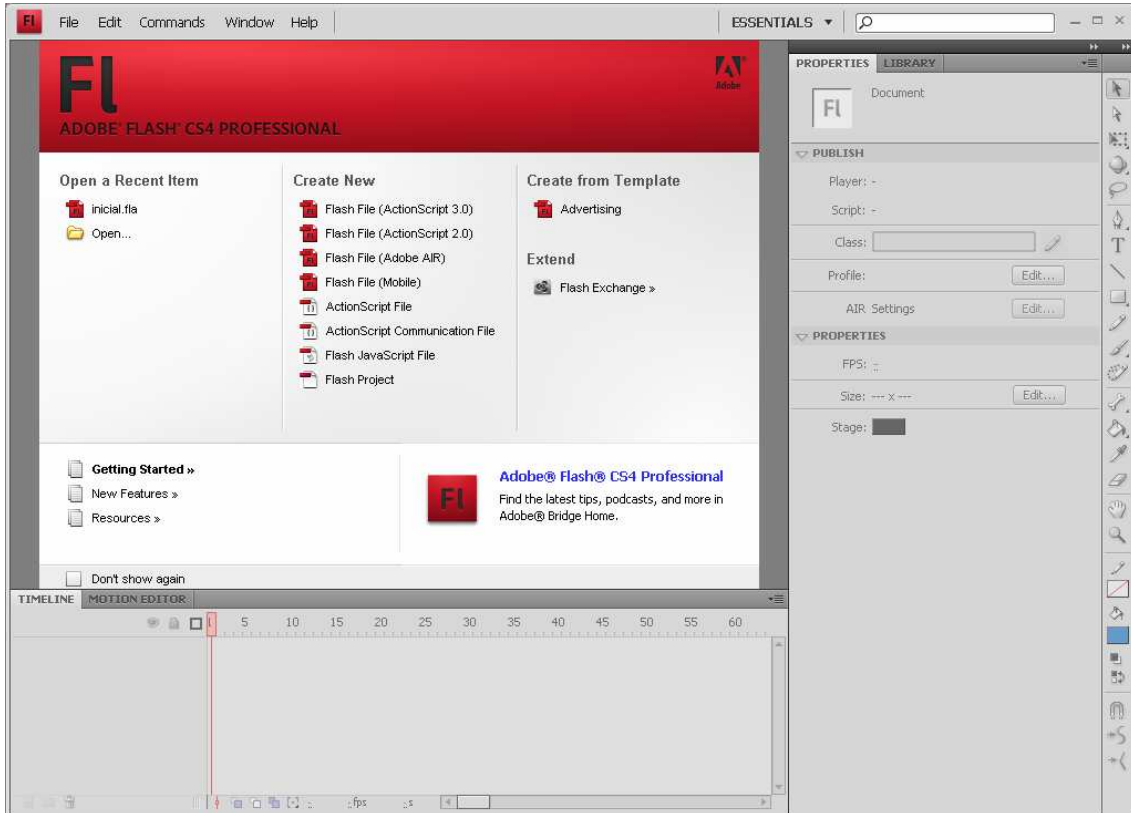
Fl File Edit Commands Window Help

ESSENTIALS ▾

Fl

Adobe

ADOBE® FLASH® CS4 PROFESSIONAL

Open a Recent Item

inicial.fla

Open...

Create New

Flash File (ActionScript 3.0)

Flash File (ActionScript 2.0)

Flash File (Adobe AIR)

Flash File (Mobile)

ActionScript File

ActionScript Communication File

Flash JavaScript File

Flash Project

Create from Template

Advertising

Extend

Flash Exchange »

Getting Started »

New Features »

Resources »

Fl

Adobe® Flash® CS4 Professional

Find the latest tips, podcasts, and more in Adobe® Bridge Home.

Don't show again

TIMELINE MOTION EDITOR

5 10 15 20 25 30 35 40 45 50 55 60

fps s

PROPERTIES LIBRARY

Fl

Document

PUBLISH

Player: -

Script: -

Class:

Profile: Edit...

AIR Settings Edit...

PROPERTIES

FPS:

Size: --- x --- Edit...

Stage: